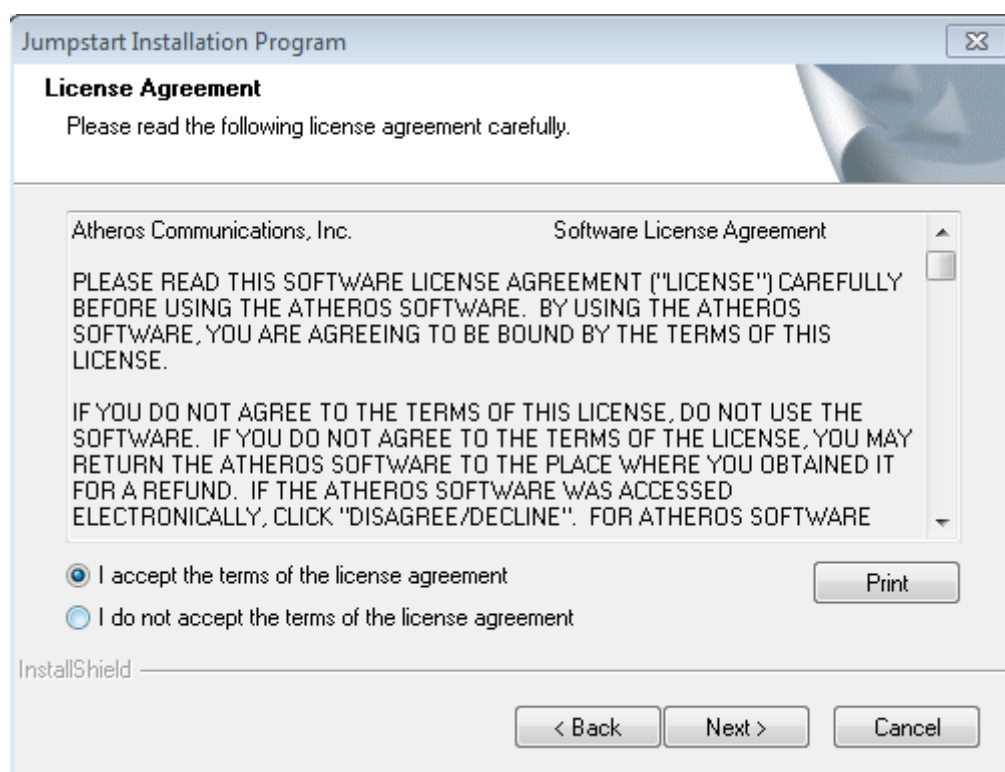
Jumpstart Installation Program

License Agreement

Please read the following license agreement carefully.

Atheros Communications, Inc. Software License Agreement

PLEASE READ THIS SOFTWARE LICENSE AGREEMENT ("LICENSE") CAREFULLY BEFORE USING THE ATHEROS SOFTWARE. BY USING THE ATHEROS SOFTWARE, YOU ARE AGREEING TO BE BOUND BY THE TERMS OF THIS LICENSE.

IF YOU DO NOT AGREE TO THE TERMS OF THIS LICENSE, DO NOT USE THE SOFTWARE. IF YOU DO NOT AGREE TO THE TERMS OF THE LICENSE, YOU MAY RETURN THE ATHEROS SOFTWARE TO THE PLACE WHERE YOU OBTAINED IT FOR A REFUND. IF THE ATHEROS SOFTWARE WAS ACCESSED ELECTRONICALLY, CLICK "DISAGREE/DECLINE". FOR ATHEROS SOFTWARE

I accept the terms of the license agreement

Print

I do not accept the terms of the license agreement

InstallShield

< Back

Next >

Cancel